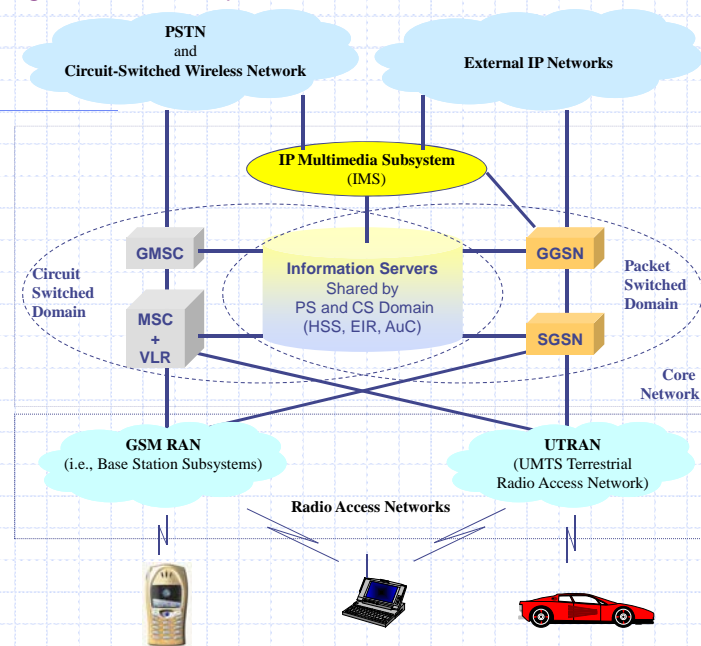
PSTN
and
Circuit-Switched Wireless Network

External IP Networks

IP Multimedia Subsystem
(IMS)

GMSC

GGSN

Circuit Switched Domain

Information Servers
Shared by
PS and CS Domain
(HSS, EIR, AuC)

Packet Switched Domain

MSC
+
VLR

SGSN

Core Network

GSM RAN
(i.e., Base Station Subsystems)

UTRAN
(UMTS Terrestrial Radio Access Network)

Radio Access Networks